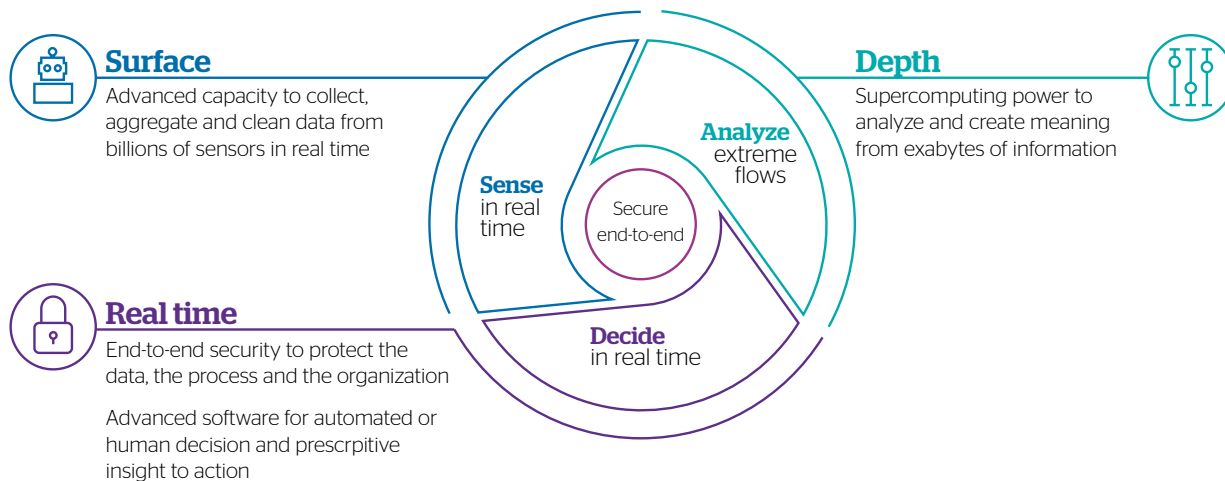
Surface

Advanced capacity to collect, aggregate and clean data from billions of sensors in real time

Depth

Supercomputing power to analyze and create meaning from exabytes of information

Analyze extreme flows

Sense in real time

Secure end-to-end

Decide in real time

Real time

End-to-end security to protect the data, the process and the organization

Advanced software for automated or human decision and prescrpitive insight to action